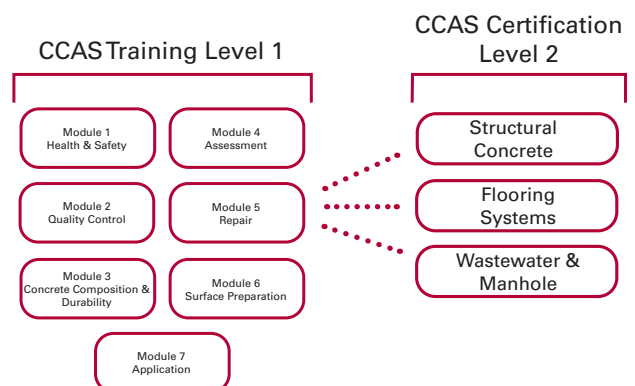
CCAS Training Level 1

Module 1
Health & Safety

Module 4
Assessment

Module 2
Quality Control

Module 5
Repair

Module 3
Concrete Composition & Durability

Module 6
Surface Preparation

Module 7
Application

CCAS Certification Level 2

Structural Concrete

Flooring Systems

Wastewater & Manhole